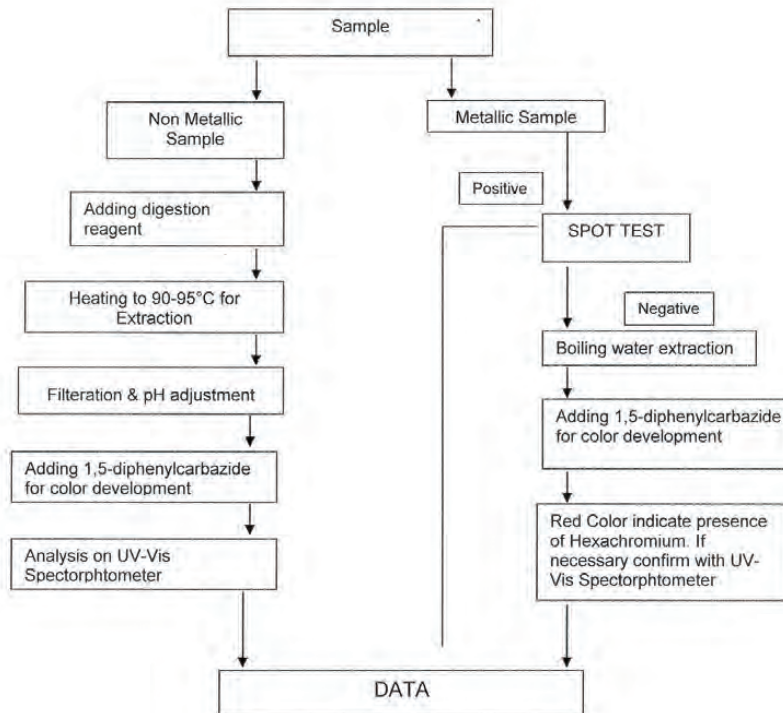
Sample

Non Metallic Sample

Adding digestion reagent

Heating to 90-95°C for Extraction

Filteration & pH adjustment

Adding 1,5-diphenylcarbazide for color development

Analysis on UV-Vis Spectorphtometer

Metallic Sample

Positive

SPOT TEST

Negative

Boiling water extraction

Adding 1,5-diphenylcarbazide for color development

Red Color indicate presence of Hexachromium. If necessary confirm with UV-Vis Spectorphtometer

DATA